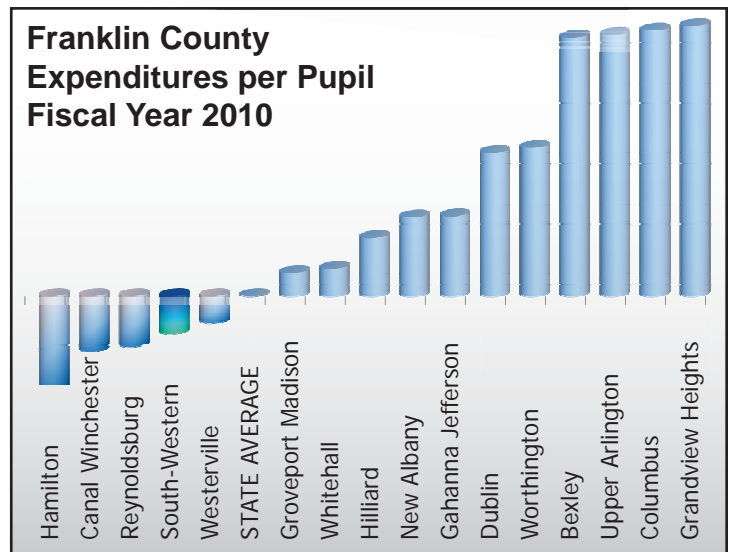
Franklin County
Expenditures per Pupil
Fiscal Year 2010

Hamilton
Canal Winchester
Reynoldsburg
South-Western
Westerville
STATE AVERAGE
Groveport Madison
Whitehall
Hilliard
New Albany
Gahanna Jefferson
Dublin
Worthington
Bexley
Upper Arlington
Columbus
Grandview Heights